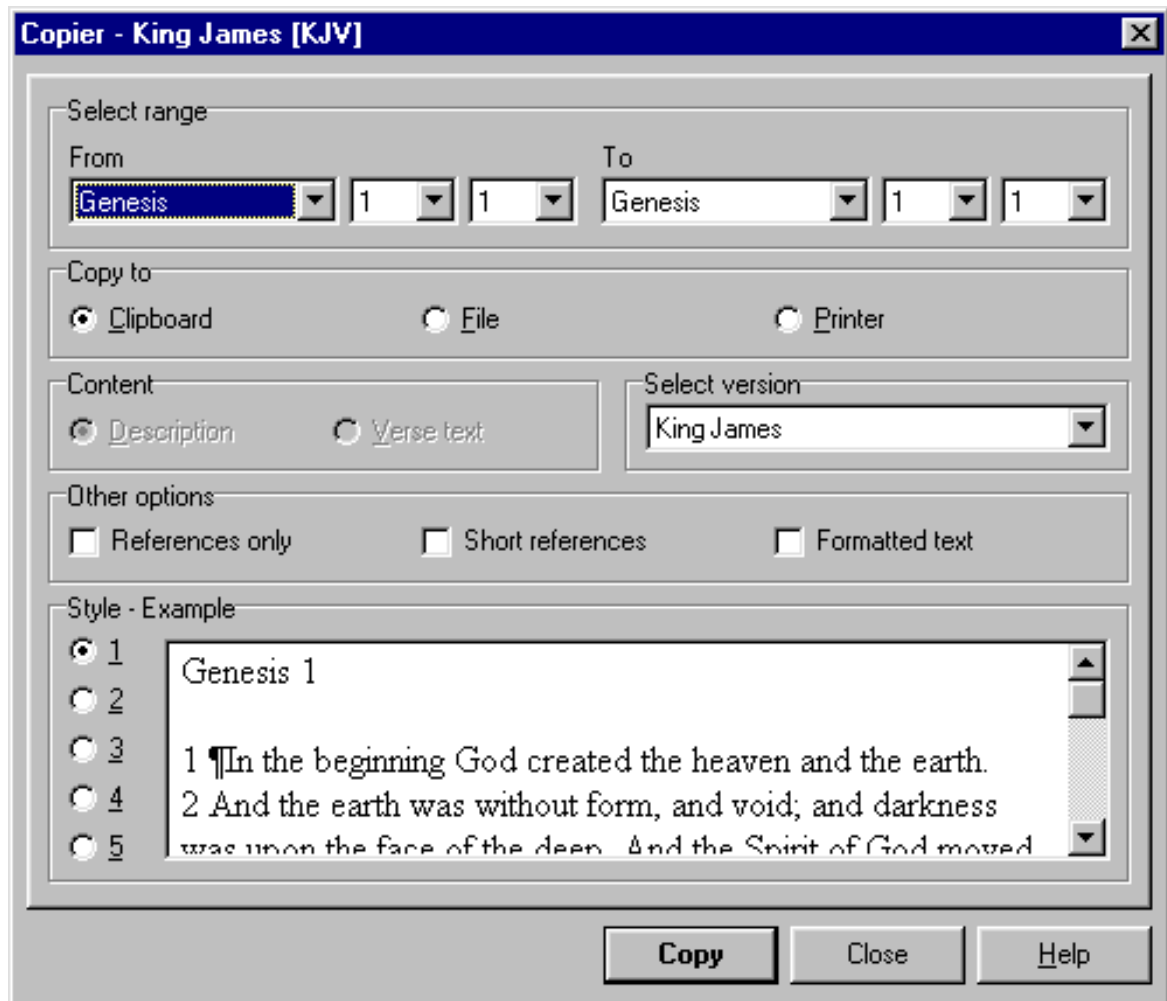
Copier - King James [KJV]

Select range

From

Genesis 1 1

To

Genesis 1 1

Copy to

Clipboard File Printer

Content

Description Verse text

Select version

King James

Other options

References only Short references Formatted text

Style - Example

1
2
3
4
5

Genesis 1

1 ¶In the beginning God created the heaven and the earth.
2 And the earth was without form, and void; and darkness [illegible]

Copy Close Help